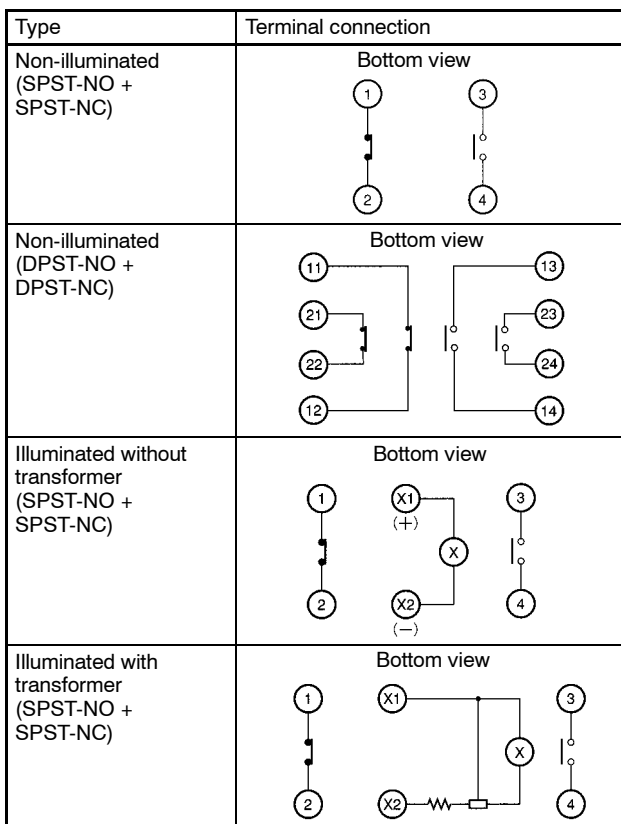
| Type | Terminal connection |
|---|---|
| Non-illuminated (SPST-NO + SPST-NC) | Bottom view 1 3 2 4 |
| Non-illuminated (DPST-NO + DPST-NC) | Bottom view 11 13 21 23 22 24 12 14 |
| Illuminated without transformer (SPST-NO + SPST-NC) | Bottom view 1 X1 (+) 3 X 2 X2 (−) 4 |
| Illuminated with transformer (SPST-NO + SPST-NC) | Bottom view 1 X1 3 X 2 X2 4 |